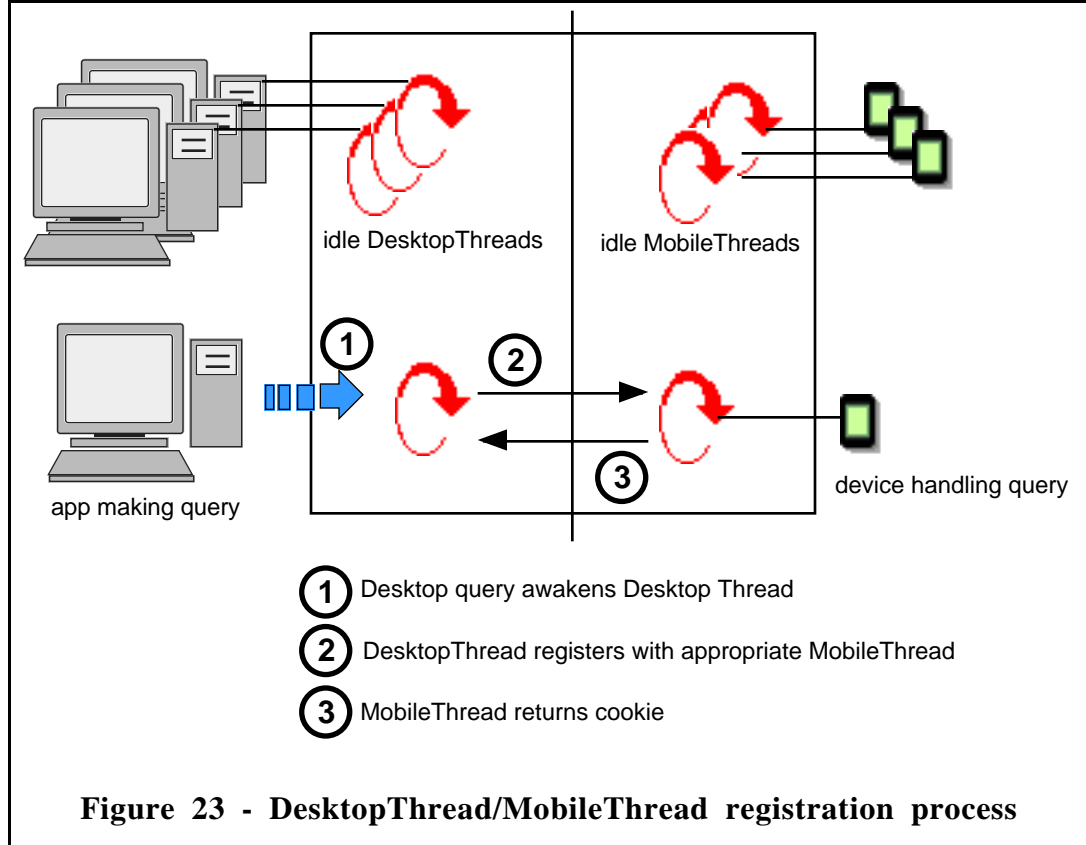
idle DesktopThreads

idle MobileThreads

1

2

3

app making query

device handling query

1 Desktop query awakens Desktop Thread

2 DesktopThread registers with appropriate MobileThread

3 MobileThread returns cookie

Figure 23 - DesktopThread/MobileThread registration process